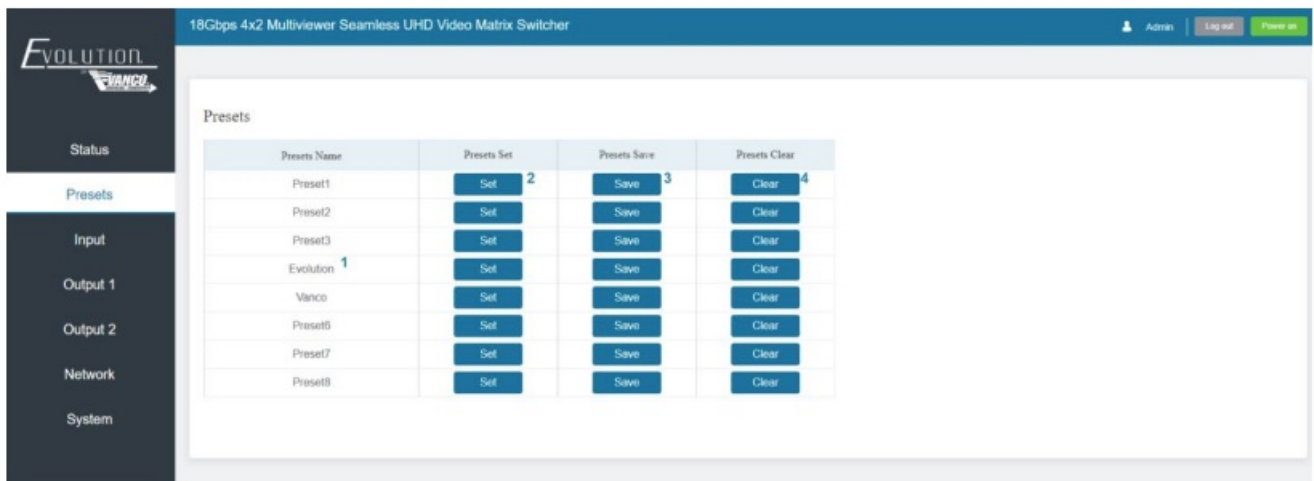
EVOLUTION
VANCO

Status
Presets
Input
Output 1
Output 2
Network
System

18Gbps 4x2 Multiviewer Seamless UHD Video Matrix Switcher

Admin | Log out | Power on

Presets

| Presets Name | Presets Set | Presets Save | Presets Clear |
|---|---|---|---|
| Preset1 | Set 2 | Save 3 | Clear 4 |
| Preset2 | Set | Save | Clear |
| Preset3 | Set | Save | Clear |
| Evolution 1 | Set | Save | Clear |
| Vanco | Set | Save | Clear |
| Preset6 | Set | Save | Clear |
| Preset7 | Set | Save | Clear |
| Preset8 | Set | Save | Clear |